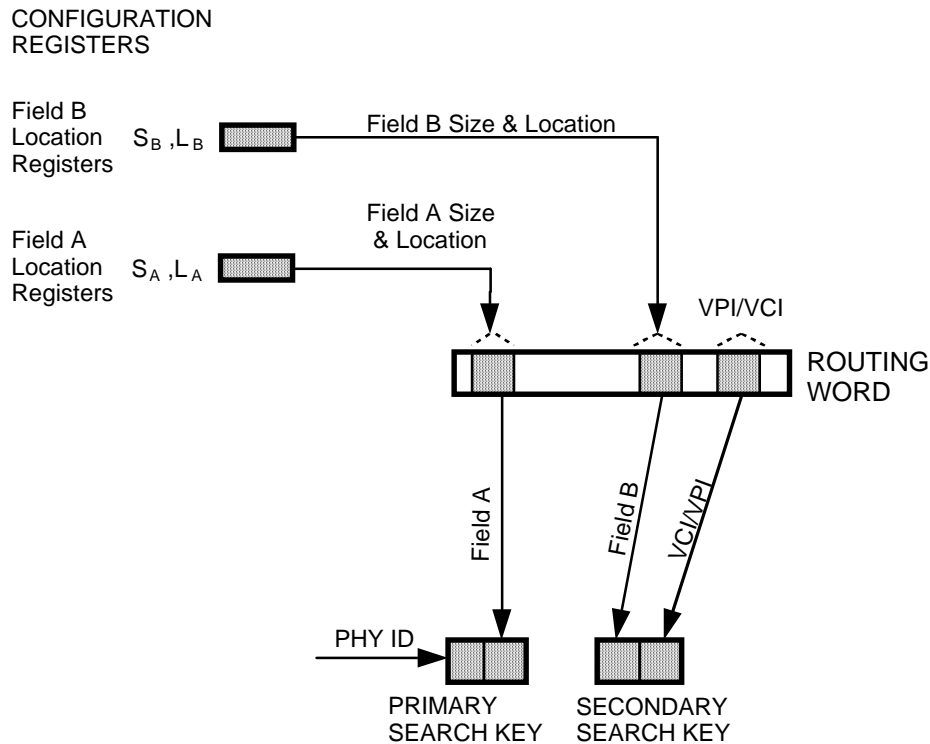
CONFIGURATION REGISTERS

Field B Location Registers $S_B$ ,$L_B$

Field B Size & Location

Field A Location Registers $S_A$ ,$L_A$

Field A Size & Location

VPI/VCI

ROUTING WORD

Field A

Field B

VCI/VPI

PHY ID

PRIMARY SEARCH KEY

SECONDARY SEARCH KEY